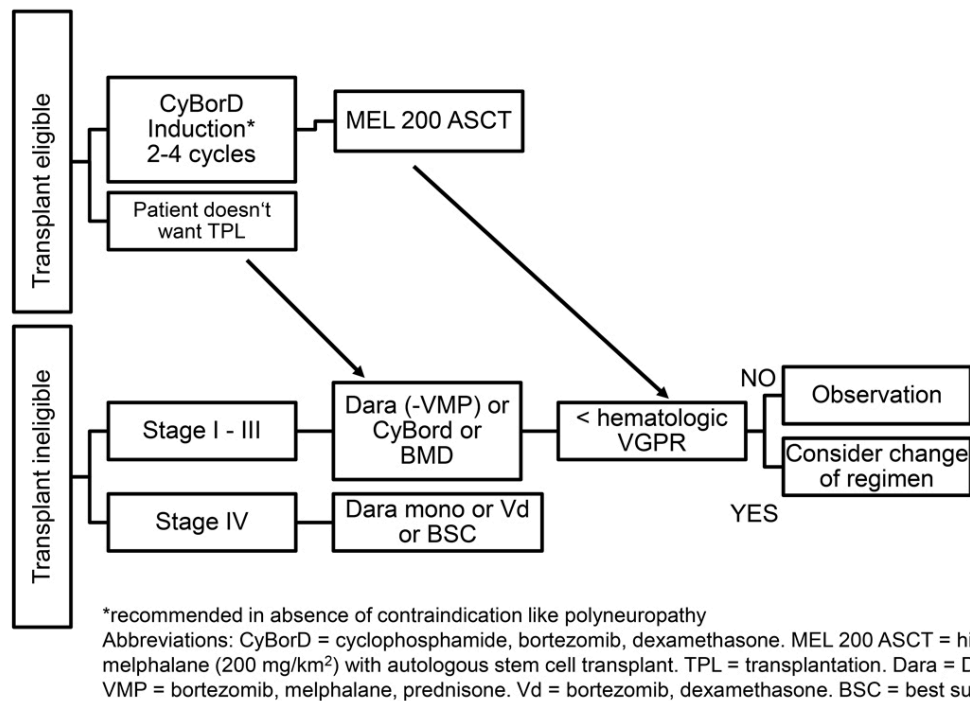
Transplant eligible

CyBorD Induction* 2-4 cycles

MEL 200 ASCT

Patient doesn‘t want TPL

Transplant ineligible

Stage I - III

Dara (-VMP) or CyBord or BMD

< hematologic VGPR

NO

Observation

Consider change of regimen

YES

Stage IV

Dara mono or Vd or BSC

*recommended in absence of contraindication like polyneuropathy
Abbreviations: CyBorD = cyclophosphamide, bortezomib, dexamethasone. MEL 200 ASCT = hi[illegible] melphalane (200 mg/km$^2$) with autologous stem cell transplant. TPL = transplantation. Dara = D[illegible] VMP = bortezomib, melphalane, prednisone. Vd = bortezomib, dexamethasone. BSC = best su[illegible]